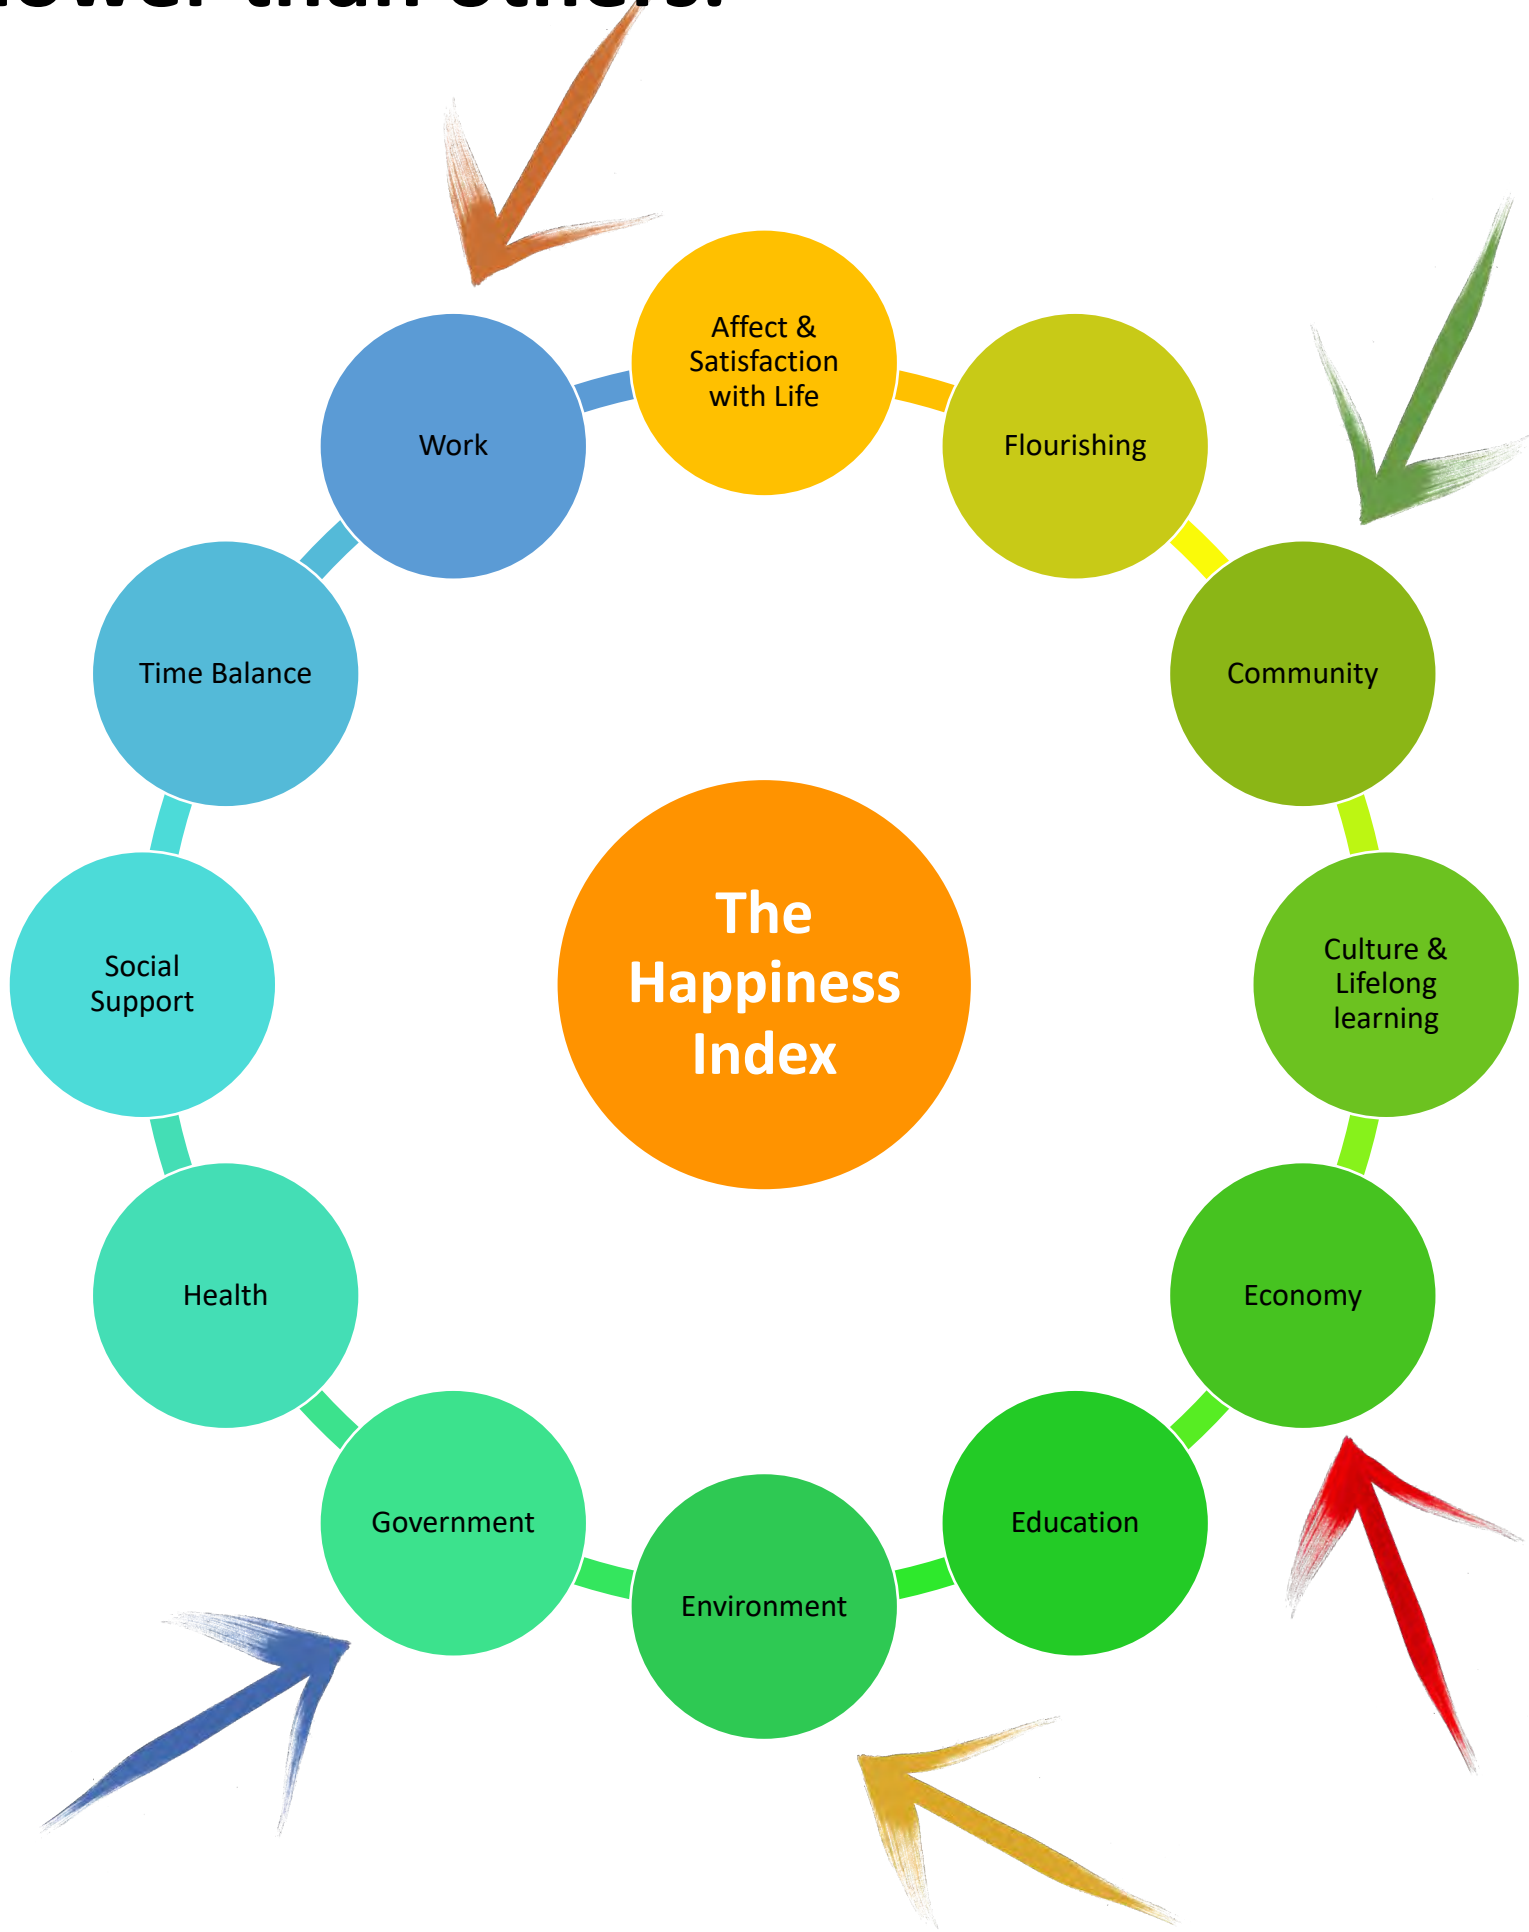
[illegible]ower than others.

Affect & Satisfaction with Life

Flourishing

Community

Culture & Lifelong learning

Economy

Education

Environment

Government

Health

Social Support

Time Balance

Work

The Happiness Index